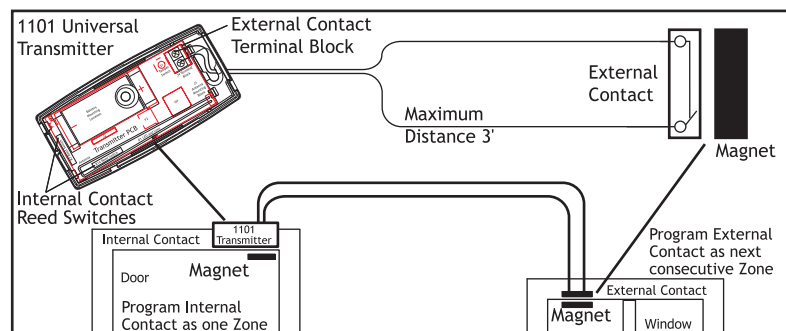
1101 Universal Transmitter

External Contact Terminal Block

External Contact

Maximum Distance 3'

Magnet

Internal Contact Reed Switches

Transmitter PCB

1101 Transmitter

Internal Contact

Door

Magnet

Program Internal Contact as one Zone

Program External Contact as next consecutive Zone

External Contact

Magnet

Window